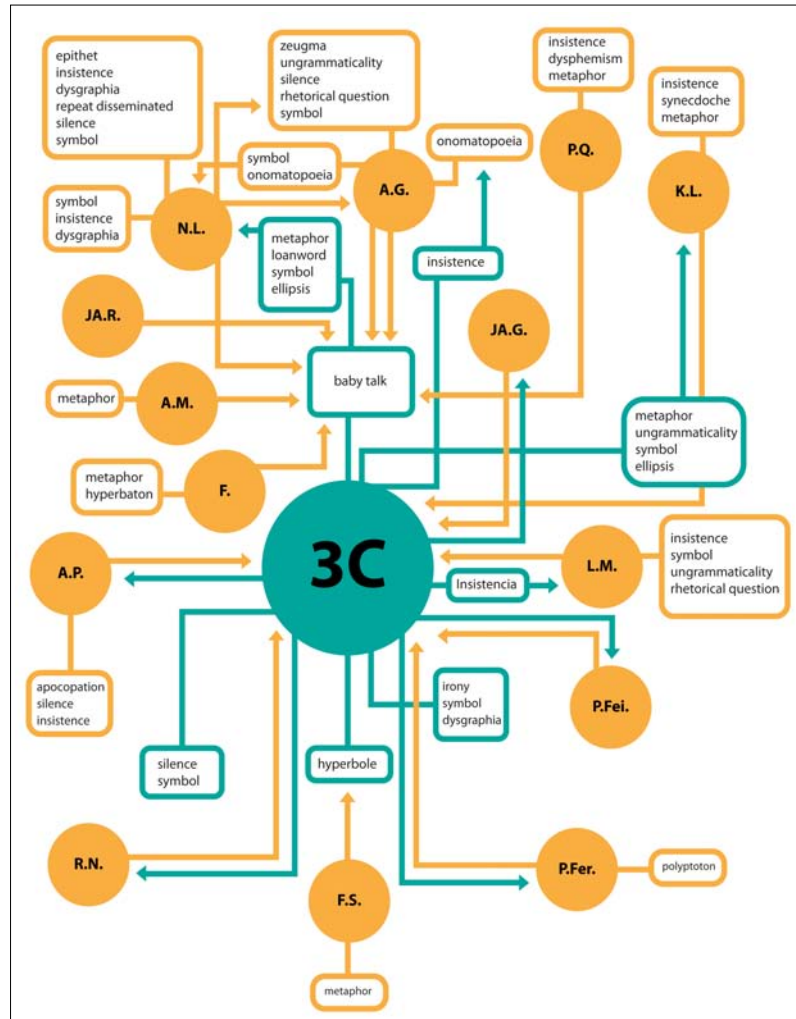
epithet
insistence
dysgraphia
repeat disseminated
silence
symbol

zeugma
ungrammaticality
silence
rhetorical question
symbol

insistence
dysphemism
metaphor

insistence
synecdoche
metaphor

symbol
onomatopoeia

onomatopoeia

P.Q.

K.L.

symbol
insistence
dysgraphia

N.L.

A.G.

metaphor
loanword
symbol
ellipsis

insistence

JA.R.

JA.G.

baby talk

metaphor

A.M.

metaphor
ungrammaticality
symbol
ellipsis

metaphor
hyperbaton

F.

A.P.

3C

insistence
symbol
ungrammaticality
rhetorical question

L.M.

Insistencia

apocopation
silence
insistence

irony
symbol
dysgraphia

P.Fei.

silence
symbol

hyperbole

R.N.

F.S.

P.Fer.

polyptoton

metaphor